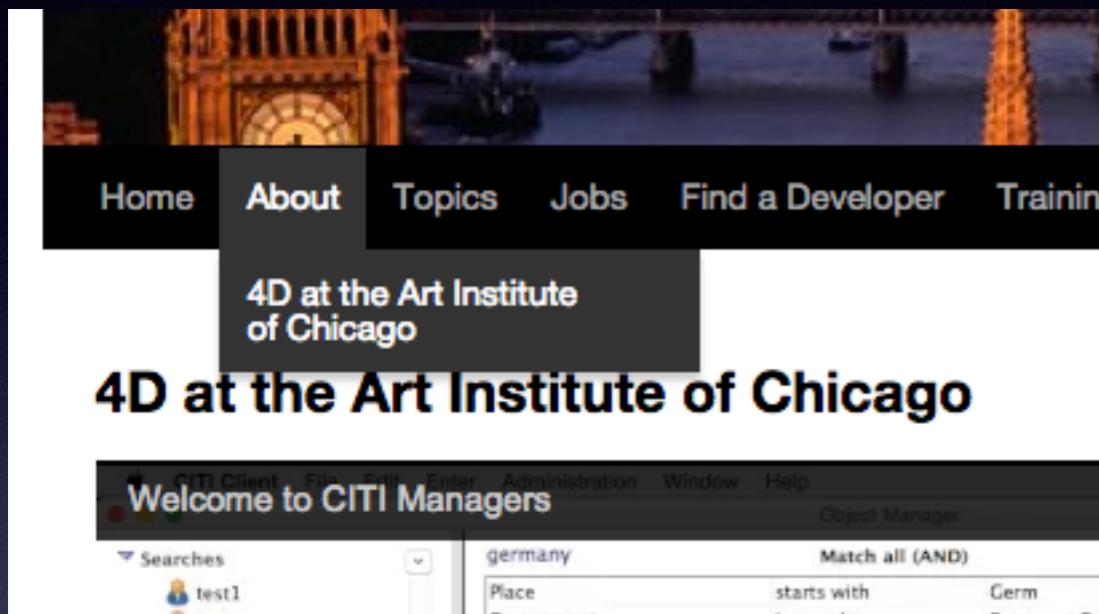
Home About Topics Jobs Find a Developer Trainin

4D at the Art Institute of Chicago

4D at the Art Institute of Chicago

CITI Client File Edit Enter Administration Window Help

Welcome to CITI Managers

Object Manager

Searches

test1

germany

Match all (AND)

Place

starts with

Germ